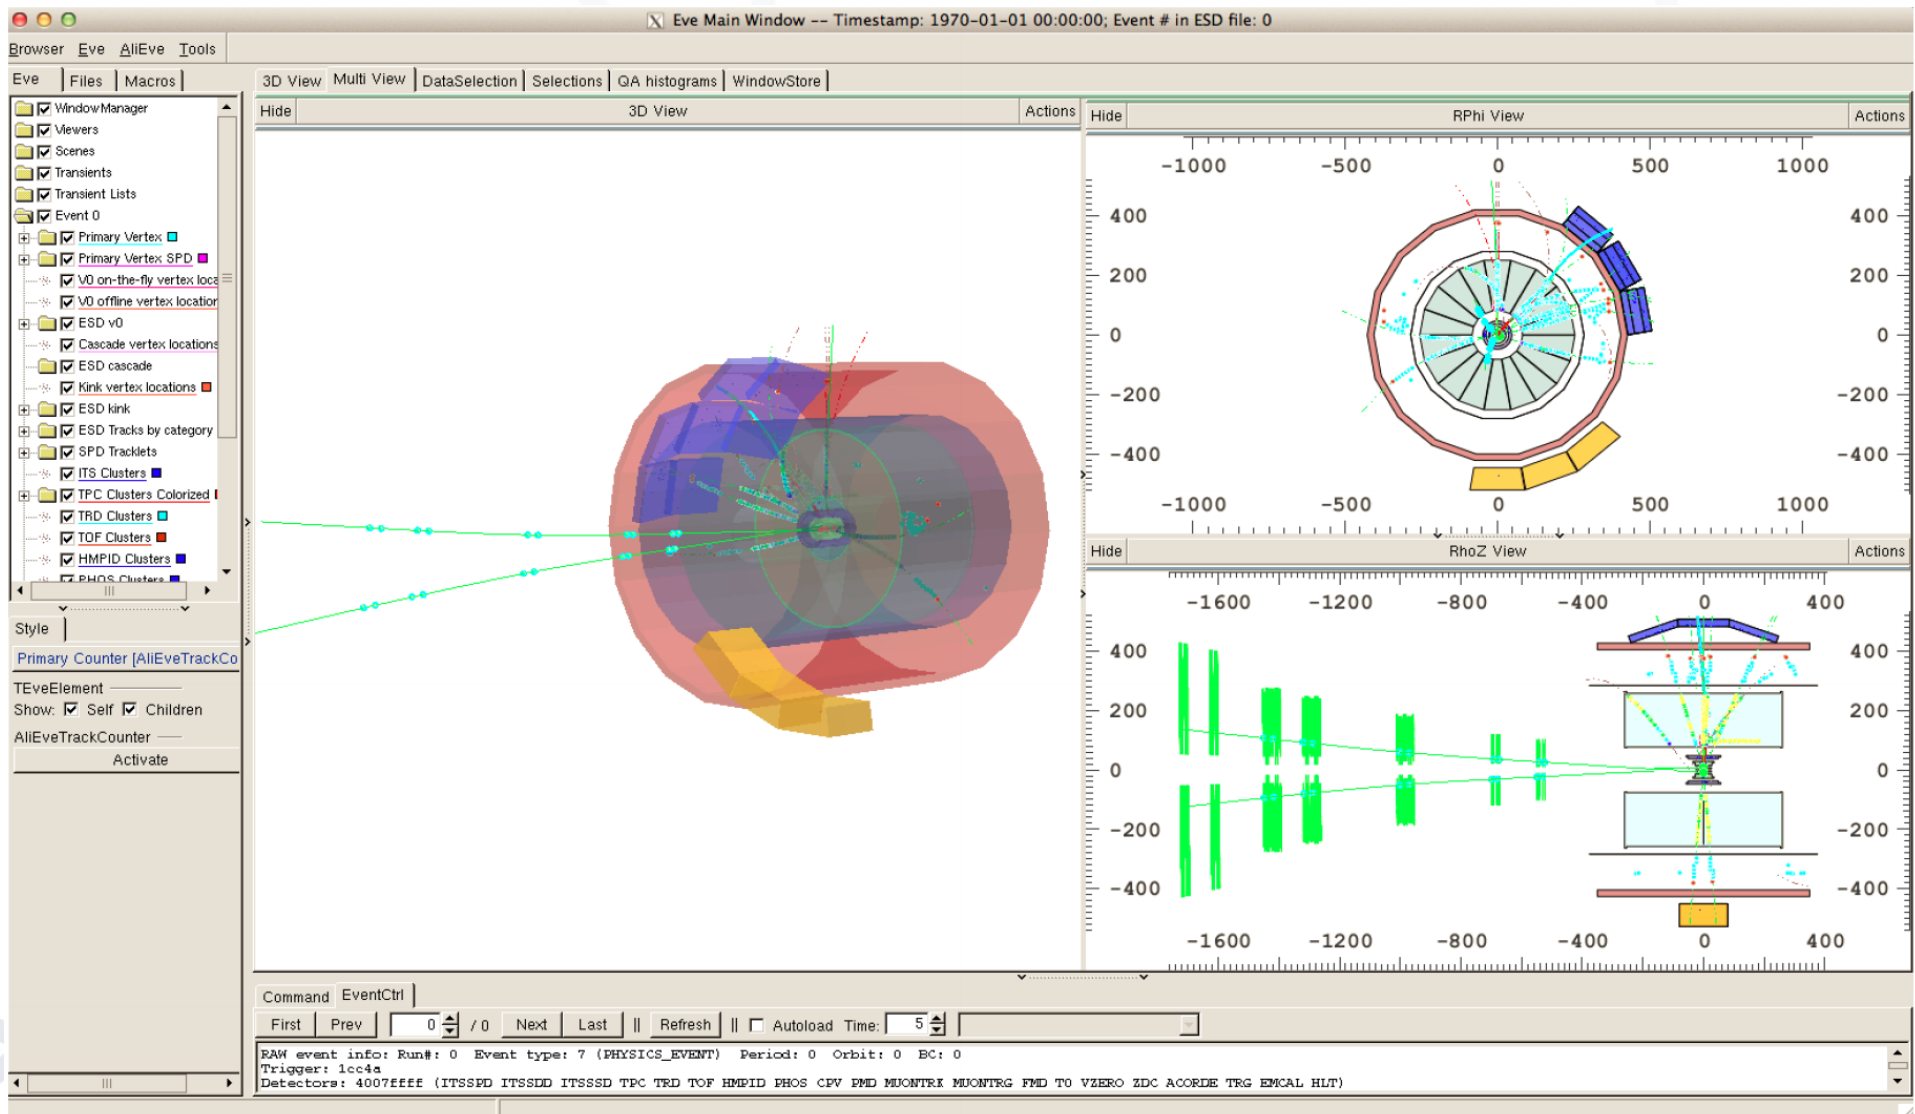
Eve Main Window -- Timestamp: 1970-01-01 00:00:00; Event # in ESD file: 0

Browser Eve AliEve Tools

Eve Files Macros

3D View Multi View DataSelection Selections QA histograms WindowStore

WindowManager
Viewers
Scenes
Transients
Transient Lists
Event 0
Primary Vertex
Primary Vertex SPD
V0 on-the-fly vertex loca
V0 offline vertex location
ESD v0
Cascade vertex locations
ESD cascade
Kink vertex locations
ESD kink
ESD Tracks by category
SPD Tracklets
ITS Clusters
TPC Clusters Colorized
TRD Clusters
TOF Clusters
HMPID Clusters
PHOS Clusters

Style

Primary Counter [AliEveTrackCo

TEveElement
Show: Self Children

AliEveTrackCounter
Activate

Hide 3D View Actions

Hide RPhi View Actions

-1000 -500 0 500 1000
400 400
200 200
0 0
-200 -200
-400 -400
-1000 -500 0 500 1000

Hide RhoZ View Actions

-1600 -1200 -800 -400 0 400
400 400
200 200
0 0
-200 -200
-400 -400
-1600 -1200 -800 -400 0 400

Command EventCtrl

First Prev 0 / 0 Next Last || Refresh || Autoload Time: 5

RAW event info: Run#: 0 Event type: 7 (PHYSICS_EVENT) Period: 0 Orbit: 0 BC: 0
Trigger: 1cc4a
Detectors: 4007ffff (ITSSPD ITSSDD ITSSSD TPC TRD TOF HMPID PHOS CPV PMD MUONTRK MUONTRG FMD T0 VZERO ZDC ACORDE TRG EMCAL HLT)